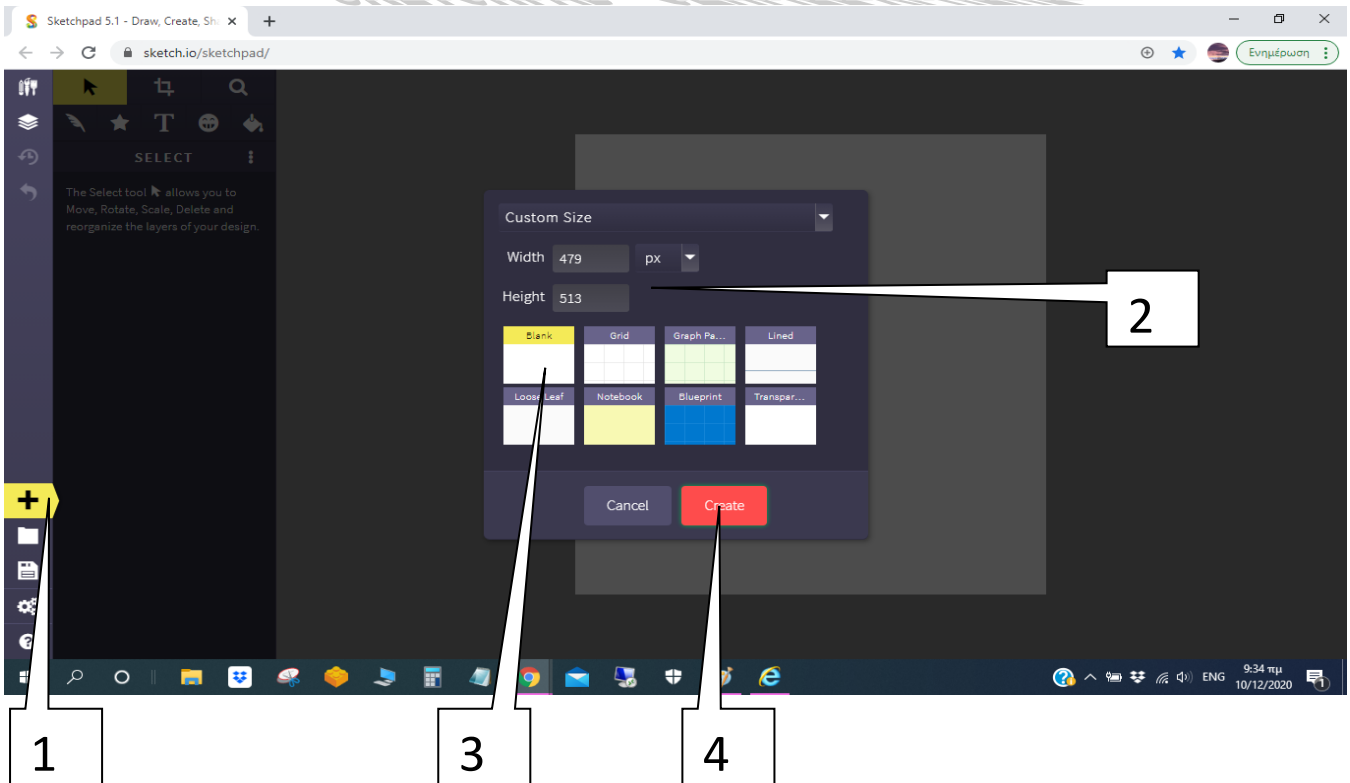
Sketchpad 5.1 - Draw, Create, Sh ×
+
sketch.io/sketchpad/
Ενημέρωση

T
SELECT
The Select tool allows you to Move, Rotate, Scale, Delete and reorganize the layers of your design.

Custom Size
Width 479 px
Height 513
Blank
Grid
Graph Pa...
Lined
Loose Leaf
Notebook
Blueprint
Transpar...
Cancel
Create

2
1
3
4

ENG
9:34 πμ
10/12/2020